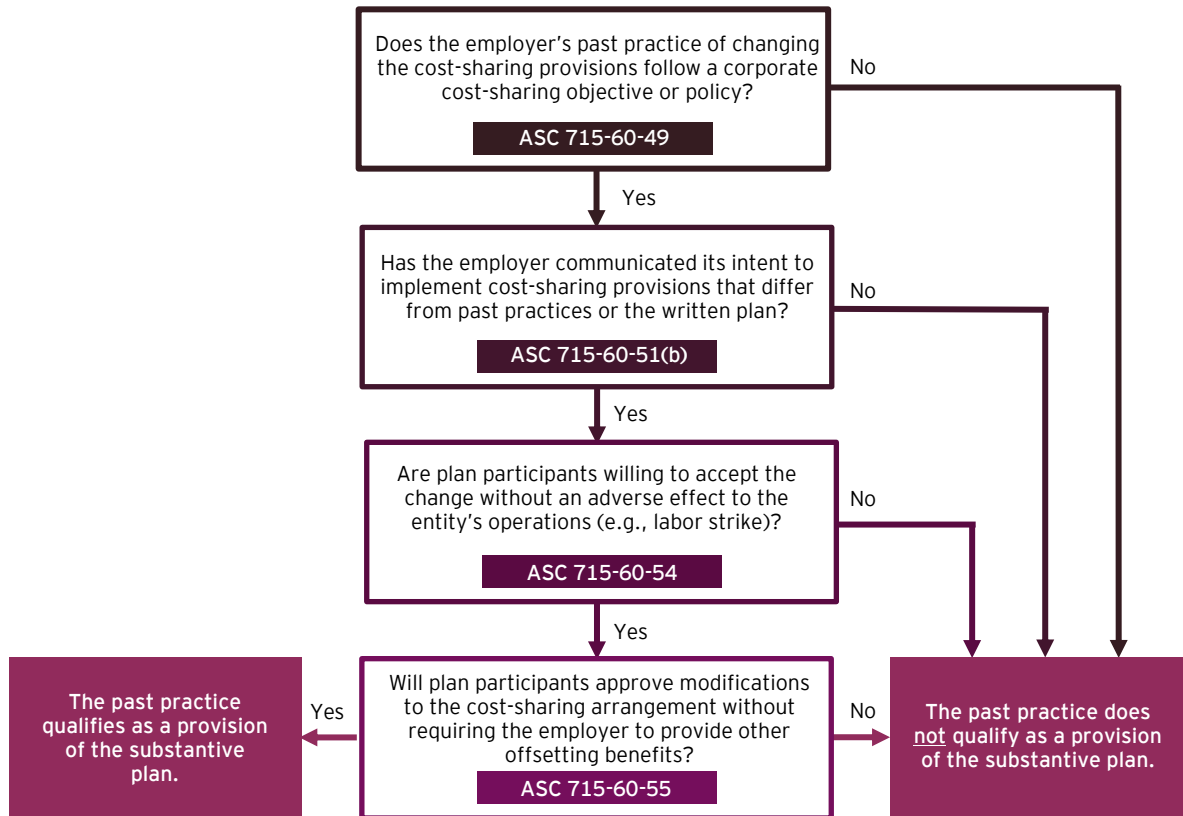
Does the employer's past practice of changing the cost-sharing provisions follow a corporate cost-sharing objective or policy?

ASC 715-60-49

No

Yes

Has the employer communicated its intent to implement cost-sharing provisions that differ from past practices or the written plan?

ASC 715-60-51(b)

No

Yes

Are plan participants willing to accept the change without an adverse effect to the entity's operations (e.g., labor strike)?

ASC 715-60-54

No

Yes

The past practice qualifies as a provision of the substantive plan.

Yes

Will plan participants approve modifications to the cost-sharing arrangement without requiring the employer to provide other offsetting benefits?

ASC 715-60-55

No

The past practice does not qualify as a provision of the substantive plan.